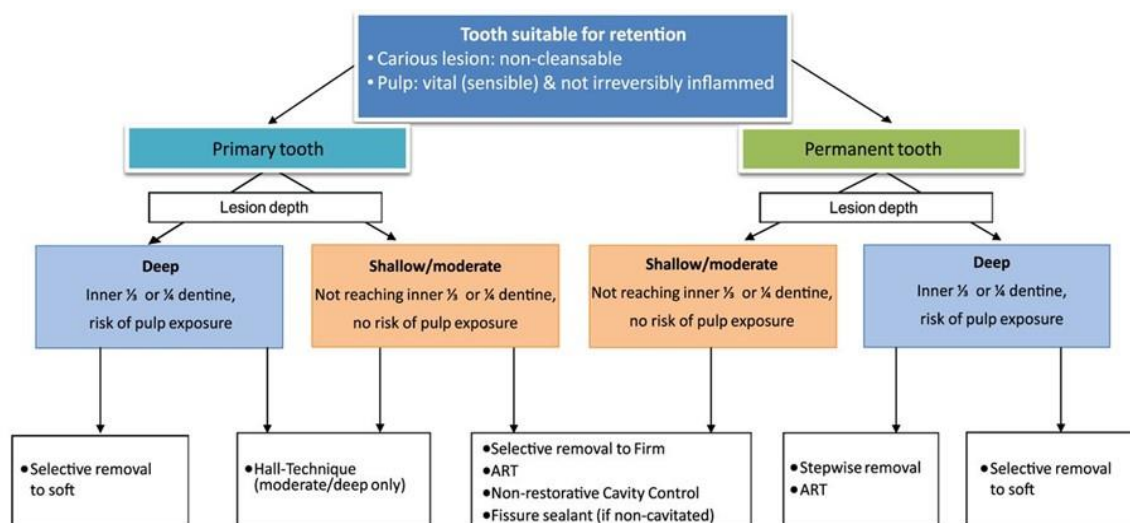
Tooth suitable for retention
• Carious lesion: non-cleansable
• Pulp: vital (sensible) & not irreversibly inflammed

Primary tooth

Lesion depth

Deep
Inner ⅓ or ¼ dentine, risk of pulp exposure

Shallow/moderate
Not reaching inner ⅓ or ¼ dentine, no risk of pulp exposure

Permanent tooth

Lesion depth

Shallow/moderate
Not reaching inner ⅓ or ¼ dentine, no risk of pulp exposure

Deep
Inner ⅓ or ¼ dentine, risk of pulp exposure

• Selective removal to soft

• Hall-Technique (moderate/deep only)

• Selective removal to Firm
• ART
• Non-restorative Cavity Control
• Fissure sealant (if non-cavitated)

• Stepwise removal
• ART

• Selective removal to soft